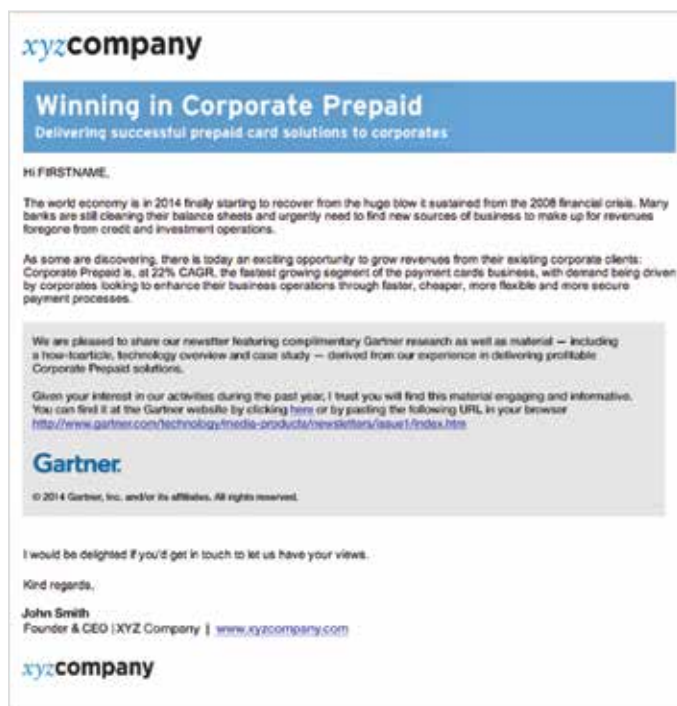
xyzcompany

Winning in Corporate Prepaid
Delivering successful prepaid card solutions to corporates

Hi FIRSTNAME,

The world economy is in 2014 finally starting to recover from the huge blow it sustained from the 2008 financial crisis. Many banks are still cleaning their balance sheets and urgently need to find new sources of business to make up for revenues foregone from credit and investment operations.

As some are discovering, there is today an exciting opportunity to grow revenues from their existing corporate clients: Corporate Prepaid is, at 22% CAGR, the fastest growing segment of the payment cards business, with demand being driven by corporates looking to enhance their business operations through faster, cheaper, more flexible and more secure payment processes.

We are pleased to share our newsletter featuring complimentary Gartner research as well as material — including a how-to-article, technology overview and case study — derived from our experience in delivering profitable Corporate Prepaid solutions.

Given your interest in our activities during the past year, I trust you will find this material engaging and informative. You can find it at the Gartner website by clicking here or by pasting the following URL in your browser http://www.gartner.com/technology/media-products/newsletters/issue1/index.htm

Gartner.

© 2014 Gartner, Inc. and/or its affiliates. All rights reserved.

I would be delighted if you'd get in touch to let us have your views.

Kind regards,

John Smith
Founder & CEO | XYZ Company | www.xyzcompany.com

xyzcompany